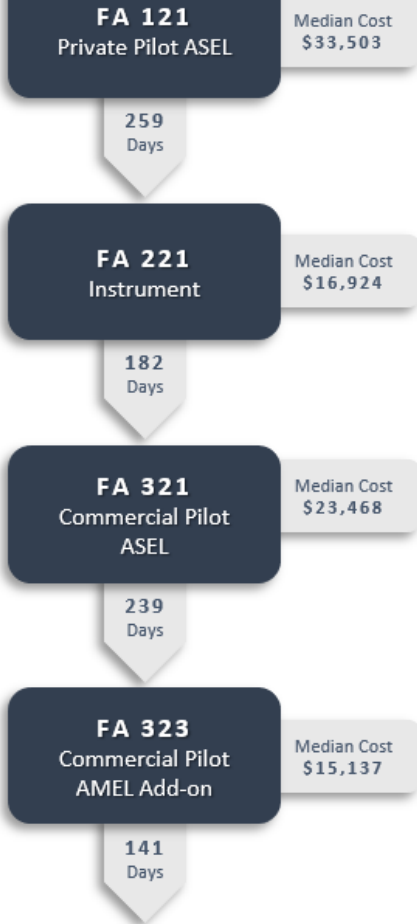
FA 121
Private Pilot ASEL

Median Cost
\$33,503

259
Days

FA 221
Instrument

Median Cost
\$16,924

182
Days

FA 321
Commercial Pilot ASEL

Median Cost
\$23,468

239
Days

FA 323
Commercial Pilot AMEL Add-on

Median Cost
\$15,137

141
Days